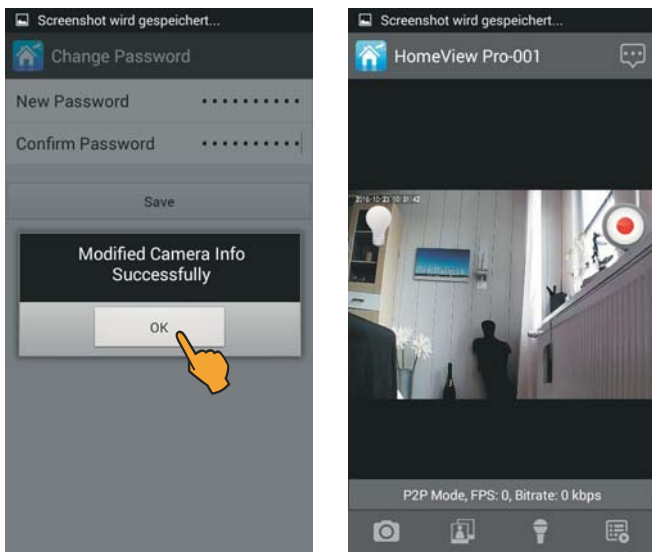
Screenshot wird gespeichert...

Change Password

New Password ••••••••••

Confirm Password ••••••••••

Save

Modified Camera Info Successfully

OK

Screenshot wird gespeichert...

HomeView Pro-001

2016-10-23 10:31:42

P2P Mode, FPS: 0, Bitrate: 0 kbps